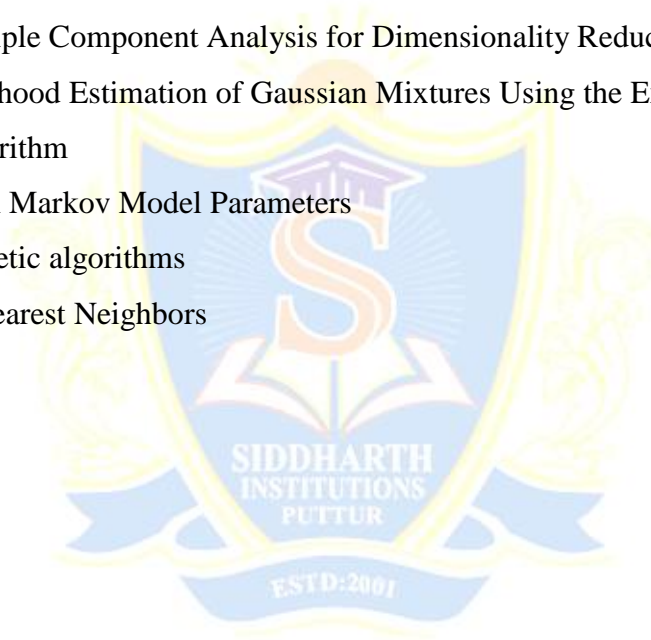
ple Component Analysis for Dimensionality Reduc
hood Estimation of Gaussian Mixtures Using the E
rithm
Markov Model Parameters
etic algorithms
earest Neighbors

SIDDHARTH
INSTITUTIONS
PUTTUR
ESTD:2001